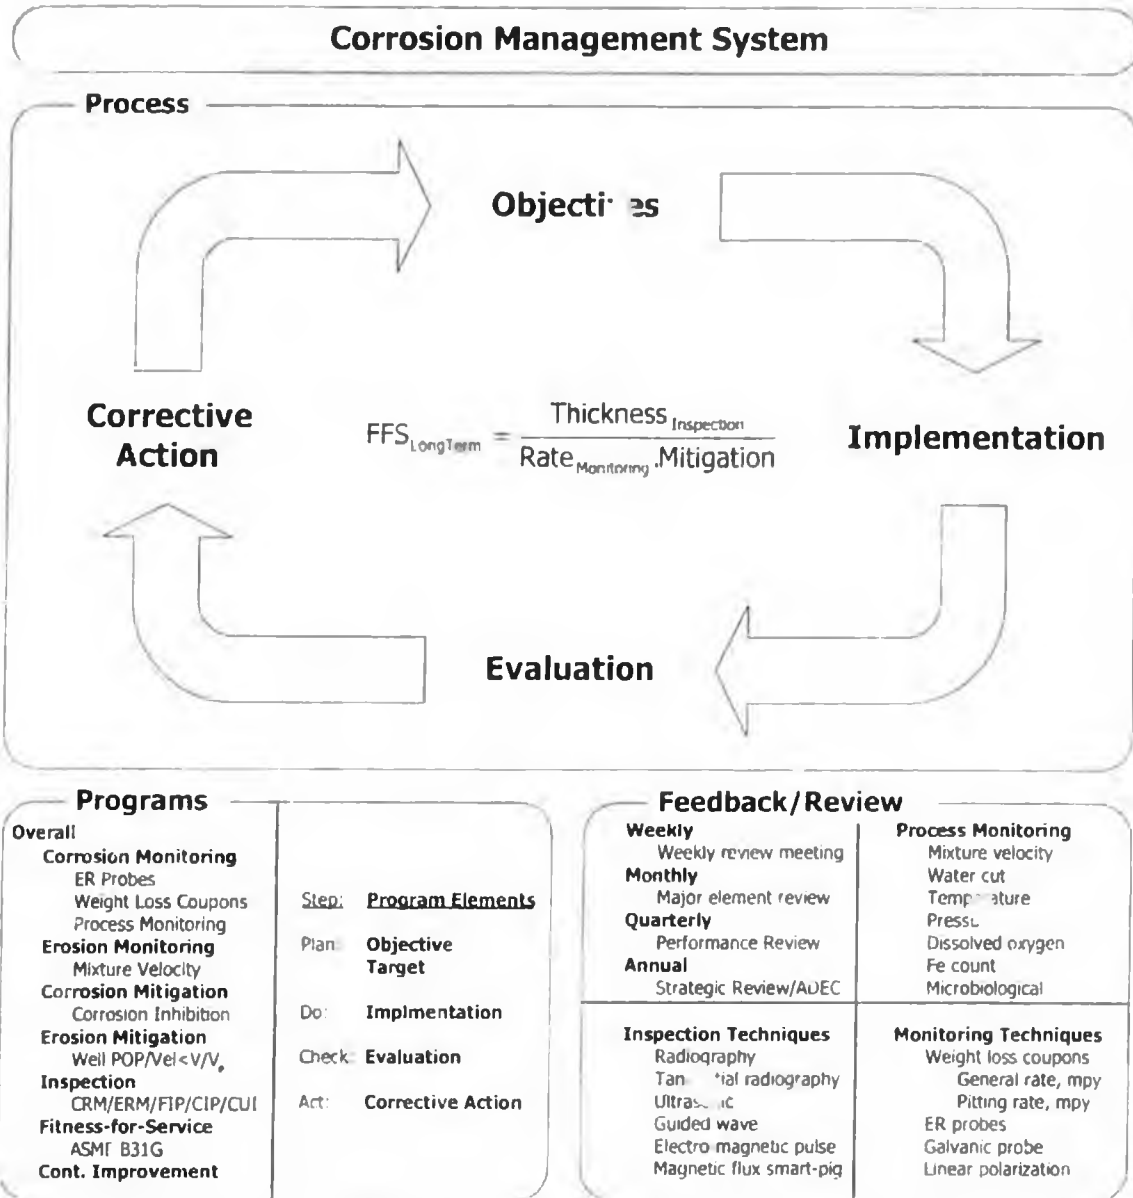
Corrosion Management System

Process

Objecti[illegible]es

Implementation

Evaluation

Corrective Action

$FFS_{LongTerm} = \frac{Thickness_{Inspection}}{Rate_{Monitoring},Mitigation}$

Programs

Overall
Corrosion Monitoring
ER Probes
Weight Loss Coupons
Process Monitoring
Erosion Monitoring
Mixture Velocity
Corrosion Mitigation
Corrosion Inhibition
Erosion Mitigation
Well POP/Vel<V/V$_e$
Inspection
CRM/ERM/FIP/CIP/CUI
Fitness-for-Service
ASM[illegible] B31G
Cont. Improvement

Step: Program Elements
Plan: Objective Target
Do: Implmentation
Check: Evaluation
Act: Corrective Action

Feedback/Review

Weekly
Weekly review meeting
Monthly
Major element review
Quarterly
Performance Review
Annual
Strategic Review/ADEC

Process Monitoring
Mixture velocity
Water cut
Temp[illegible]ature
Press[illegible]
Dissolved oxygen
Fe count
Microbiological

Inspection Techniques
Radiography
Tan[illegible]tial radiography
Ultras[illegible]ic
Guided wave
Electro magnetic pulse
Magnetic flux smart-pig

Monitoring Techniques
Weight loss coupons
General rate, mpy
Pitting rate, mpy
ER probes
Galvanic probe
Linear polarization